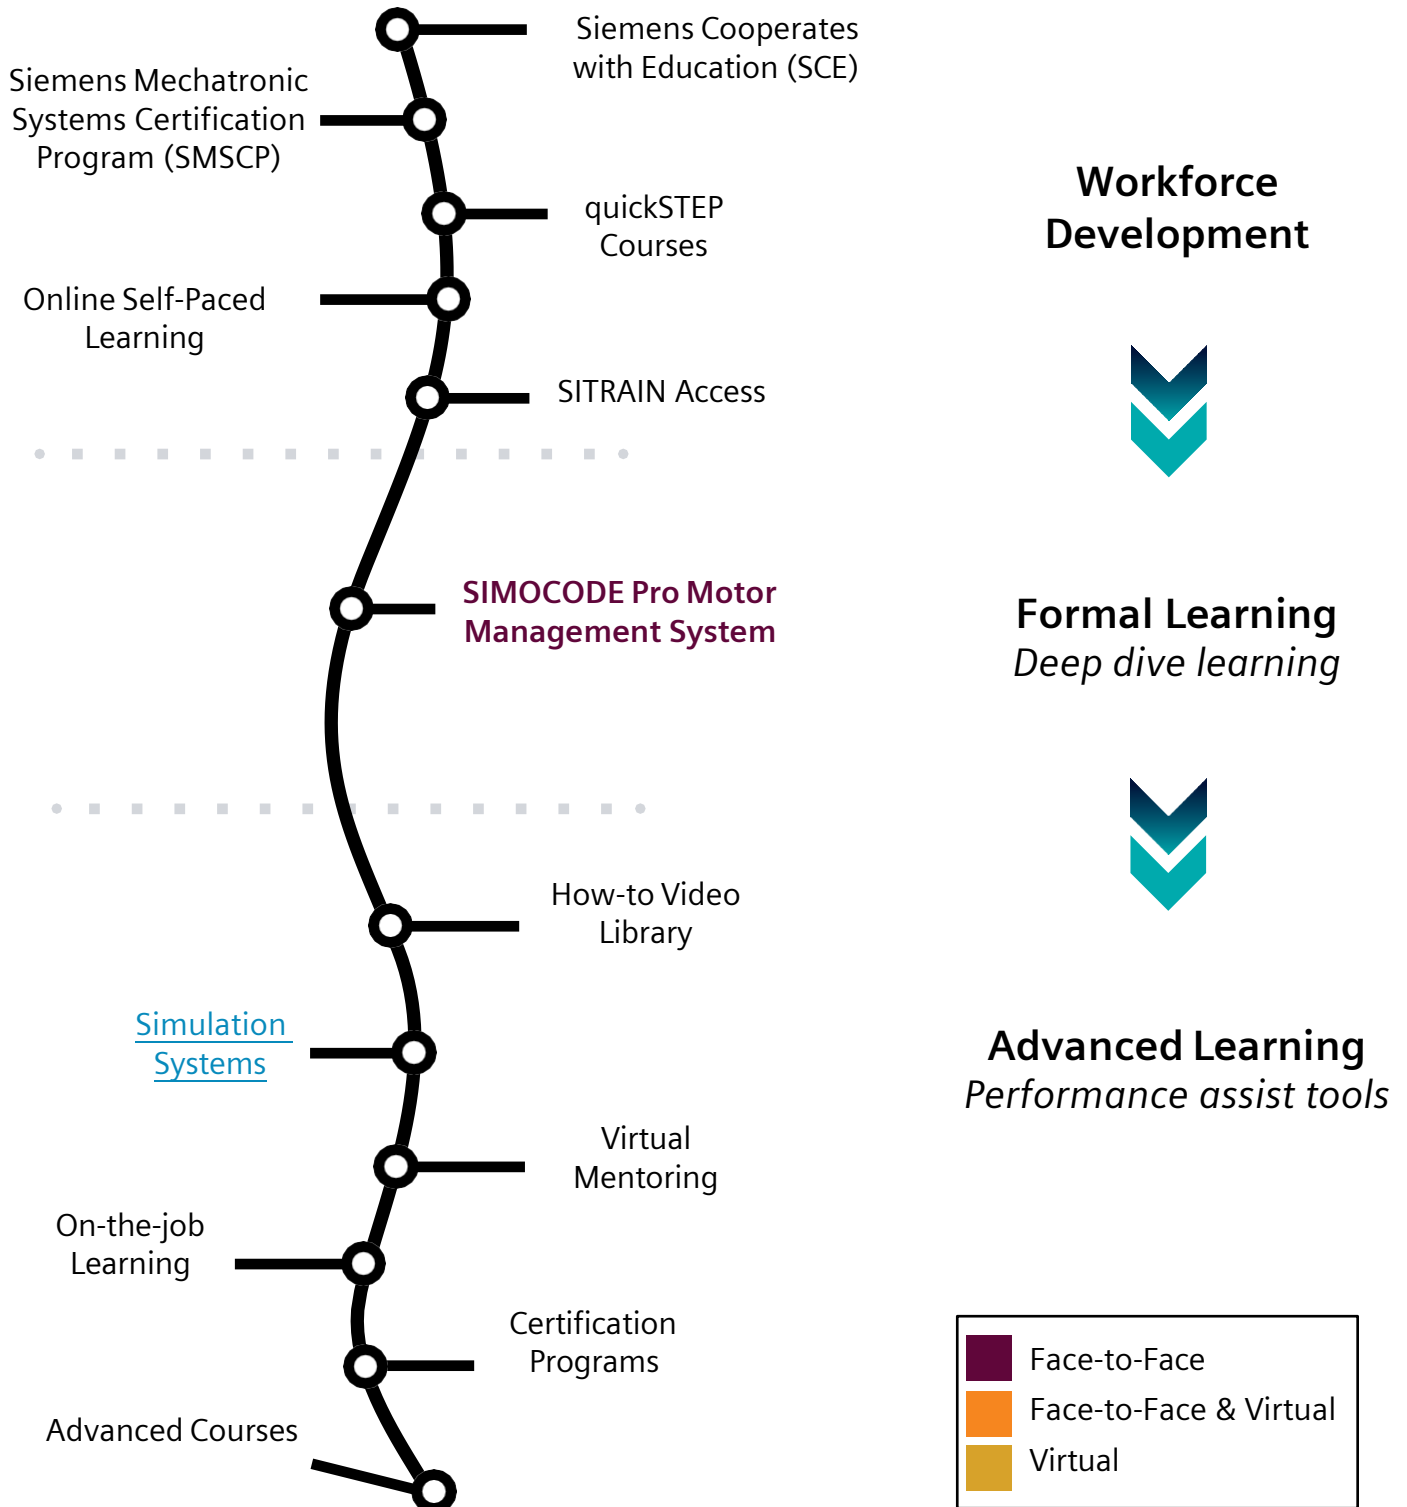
Siemens Cooperates with Education (SCE)

Siemens Mechatronic Systems Certification Program (SMSCP)

quickSTEP Courses

Online Self-Paced Learning

SITRAIN Access

Workforce Development

SIMOCODE Pro Motor Management System

Formal Learning
Deep dive learning

How-to Video Library

Simulation Systems

Virtual Mentoring

On-the-job Learning

Certification Programs

Advanced Courses

Advanced Learning
Performance assist tools

Face-to-Face
Face-to-Face & Virtual
Virtual